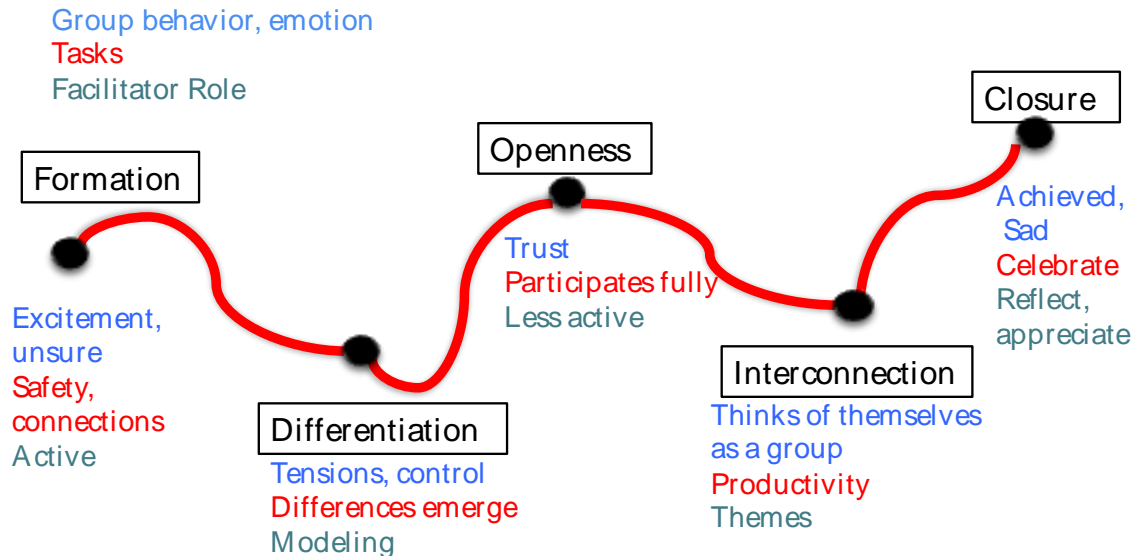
Group behavior, emotion
Tasks
Facilitator Role

Formation

Excitement, unsure
Safety, connections
Active

Differentiation

Tensions, control
Differences emerge
Modeling

Openness

Trust
Participates fully
Less active

Interconnection

Thinks of themselves as a group
Productivity
Themes

Closure

Achieved, Sad
Celebrate
Reflect, appreciate